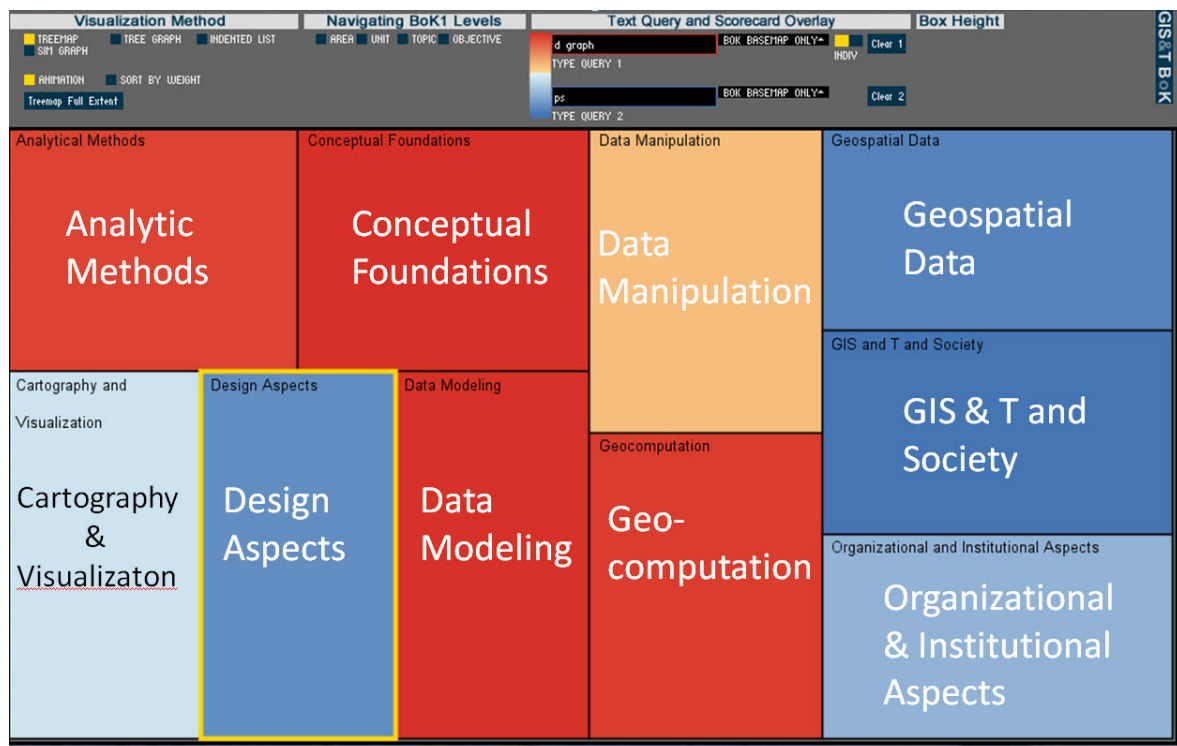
Visualization Method
TREEMAP
SIM GRAPH
TREE GRAPH
INDENTED LIST
ANIMATION
SORT BY WEIGHT
Treemap Full Extent

Navigating BoK1 Levels
AREA
UNIT
TOPIC
OBJECTIVE

Text Query and Scorecard Overlay
d graph
BOK BASEMAP ONLY
TYPE QUERY 1
ps
BOK BASEMAP ONLY
TYPE QUERY 2

Box Height
INDIV
Clear 1
Clear 2

GIS&T BoK

Analytical Methods
Analytic Methods

Conceptual Foundations
Conceptual Foundations

Data Manipulation
Data Manipulation

Geospatial Data
Geospatial Data

GIS and T and Society
GIS & T and Society

Cartography and Visualization
Cartography & Visualizaton

Design Aspects
Design Aspects

Data Modeling
Data Modeling

Geocomputation
Geo-computation

Organizational and Institutional Aspects
Organizational & Institutional Aspects